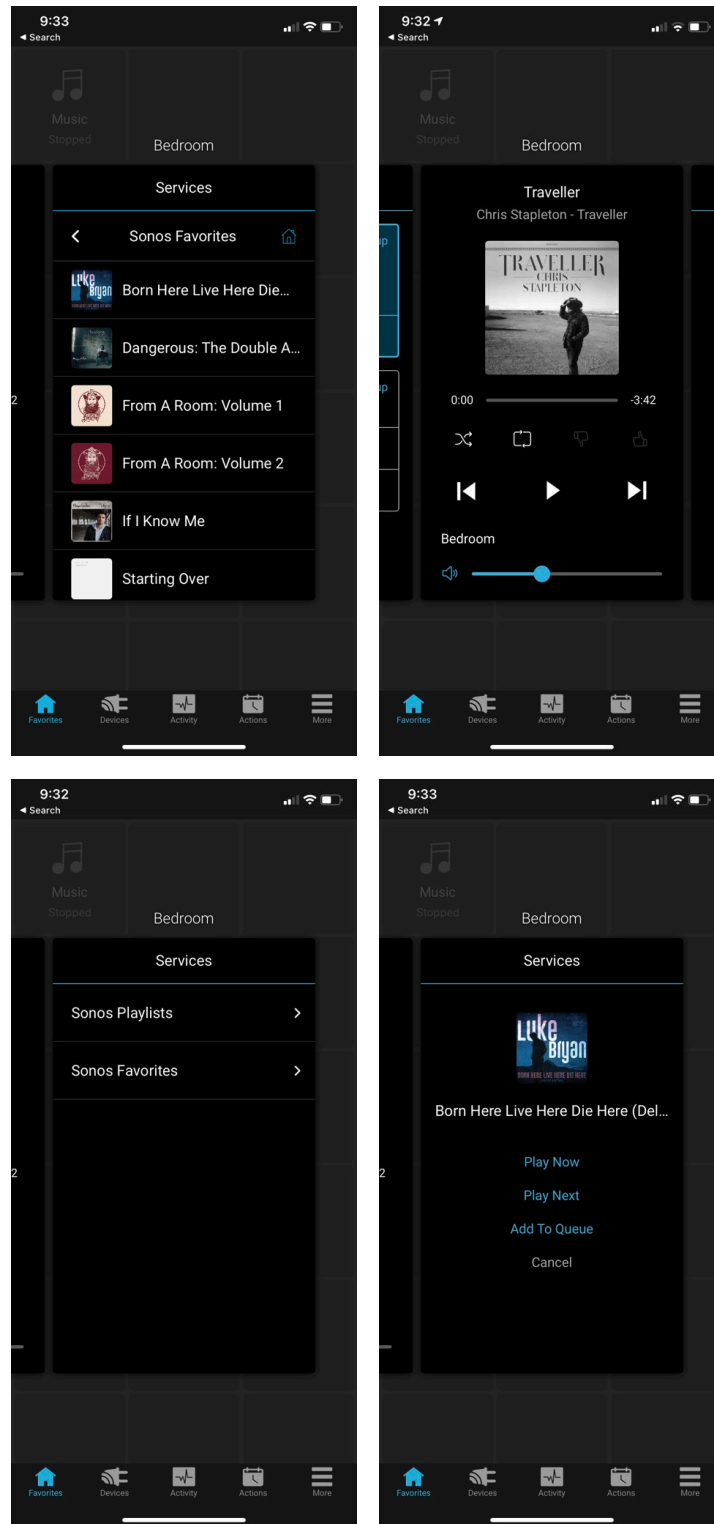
9:33
◂ Search

Music
Stopped

Bedroom

Services

Sonos Favorites

Born Here Live Here Die...

Dangerous: The Double A...

From A Room: Volume 1

From A Room: Volume 2

If I Know Me

Starting Over

2

Favorites Devices Activity Actions More

9:32
◂ Search

Music
Stopped

Bedroom

Traveller
Chris Stapleton - Traveller

TRAVELLER
CHRIS
STAPLETON

0:00 -3:42

Bedroom

up

up

Favorites Devices Activity Actions More

9:32
◂ Search

Music
Stopped

Bedroom

Services

Sonos Playlists

Sonos Favorites

2

Favorites Devices Activity Actions More

9:33
◂ Search

Music
Stopped

Bedroom

Services

Luke Bryan
BORN HERE LIVE HERE DIE HERE

Born Here Live Here Die Here (Del...

Play Now

Play Next

Add To Queue

Cancel

2

Favorites Devices Activity Actions More